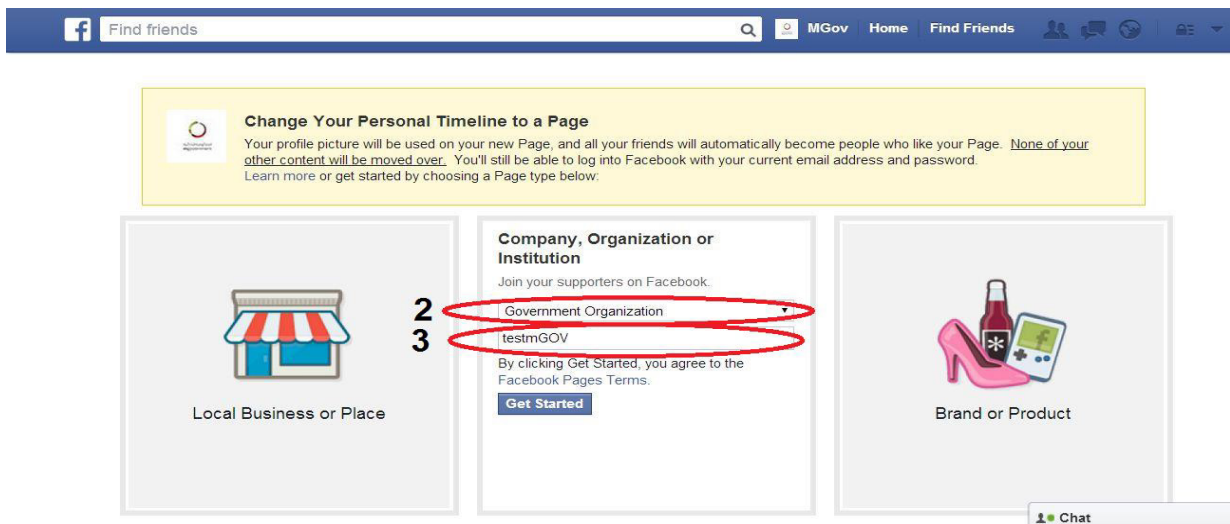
f Find friends MGov Home Find Friends

Change Your Personal Timeline to a Page
Your profile picture will be used on your new Page, and all your friends will automatically become people who like your Page. None of your other content will be moved over. You'll still be able to log into Facebook with your current email address and password.
Learn more or get started by choosing a Page type below:

Local Business or Place

Company, Organization or Institution
Join your supporters on Facebook.
2
Government Organization
3
testmGOV
By clicking Get Started, you agree to the Facebook Pages Terms.
Get Started

Brand or Product

Chat